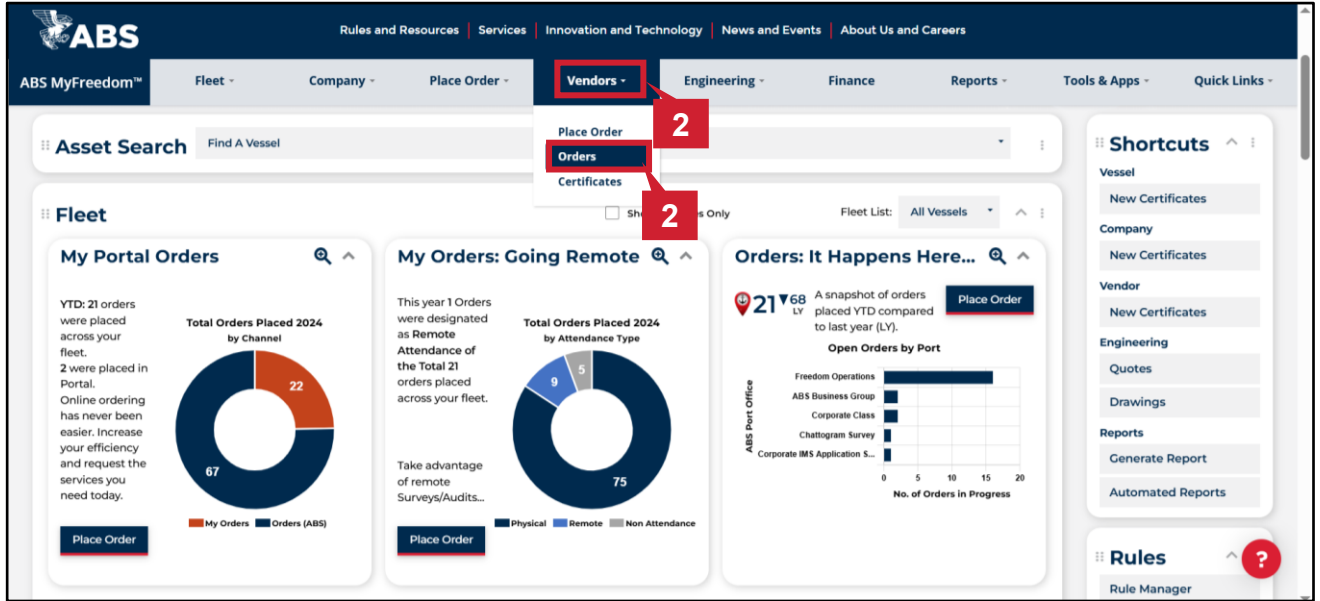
ABS

Rules and Resources | Services | Innovation and Technology | News and Events | About Us and Careers

ABS MyFreedom™ Fleet Company Place Order Vendors Engineering Finance Reports Tools & Apps Quick Links

Place Order
Orders
Certificates

2

2

Asset Search Find A Vessel

Fleet

Sho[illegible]s Only Fleet List: All Vessels

My Portal Orders

YTD: 21 orders were placed across your fleet.
2 were placed in Portal.
Online ordering has never been easier. Increase your efficiency and request the services you need today.

Total Orders Placed 2024
by Channel

22
67

My Orders Orders (ABS)

Place Order

My Orders: Going Remote

This year 1 Orders were designated as Remote Attendance of the Total 21 orders placed across your fleet.

Take advantage of remote Surveys/Audits...

Total Orders Placed 2024
by Attendance Type

9
5
75

Physical Remote Non Attendance

Place Order

Orders: It Happens Here...

21 ▼68 LY

A snapshot of orders placed YTD compared to last year (LY).

Place Order

Open Orders by Port

ABS Port Office

Freedom Operations
ABS Business Group
Corporate Class
Chattogram Survey
Corporate IMS Application S...

0 5 10 15 20
No. of Orders in Progress

Shortcuts

Vessel
New Certificates
Company
New Certificates
Vendor
New Certificates
Engineering
Quotes
Drawings
Reports
Generate Report
Automated Reports

Rules
Rule Manager

?